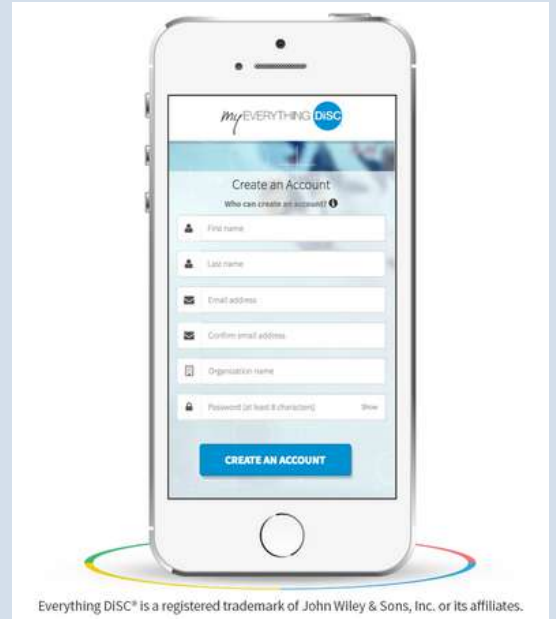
my EVERYTHING DiSC

Create an Account

Who can create an account?

First name

Last name

Email address

Confirm email address

Organization name

Password (at least 8 characters)

Show

CREATE AN ACCOUNT

Everything DiSC® is a registered trademark of John Wiley & Sons, Inc. or its affiliates.